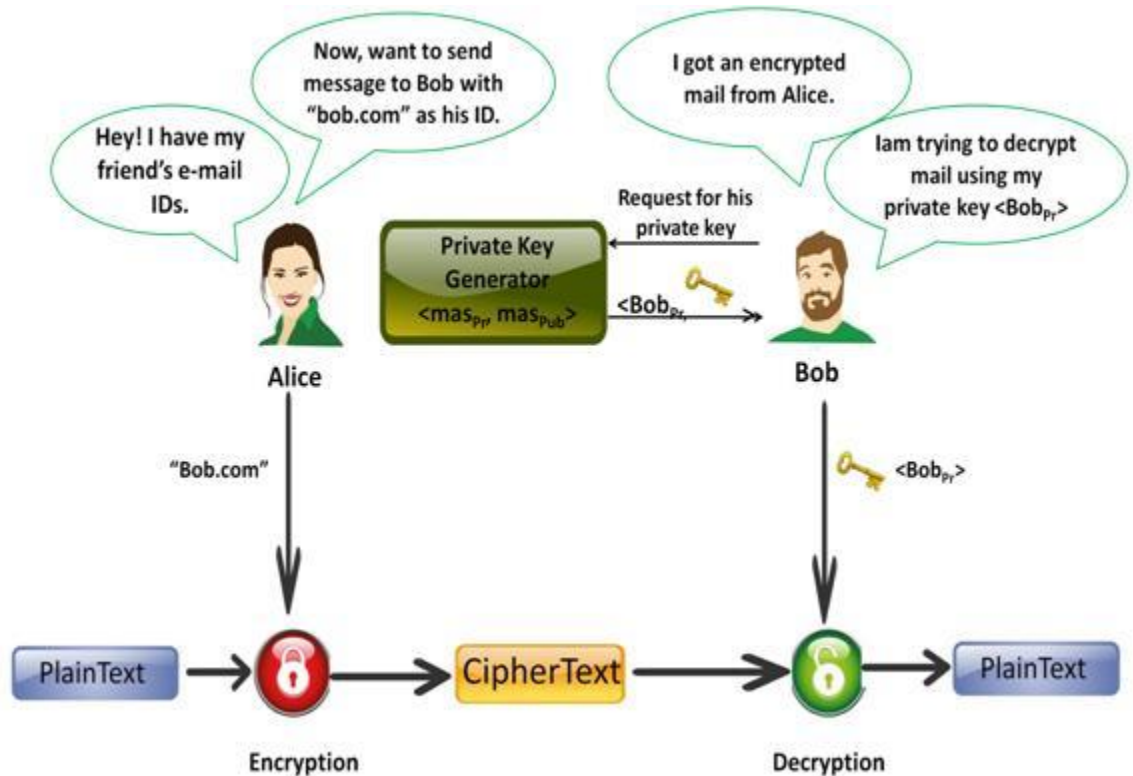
Hey! I have my friend's e-mail IDs.

Now, want to send message to Bob with "bob.com" as his ID.

I got an encrypted mail from Alice.

Iam trying to decrypt mail using my private key <Bob$_{Pr}$>

Request for his private key

Private Key Generator <mas$_{Pr}$, mas$_{Pub}$>

<Bob$_{Pr}$,

Alice

Bob

"Bob.com"

<Bob$_{Pr}$>

PlainText

CipherText

PlainText

Encryption

Decryption